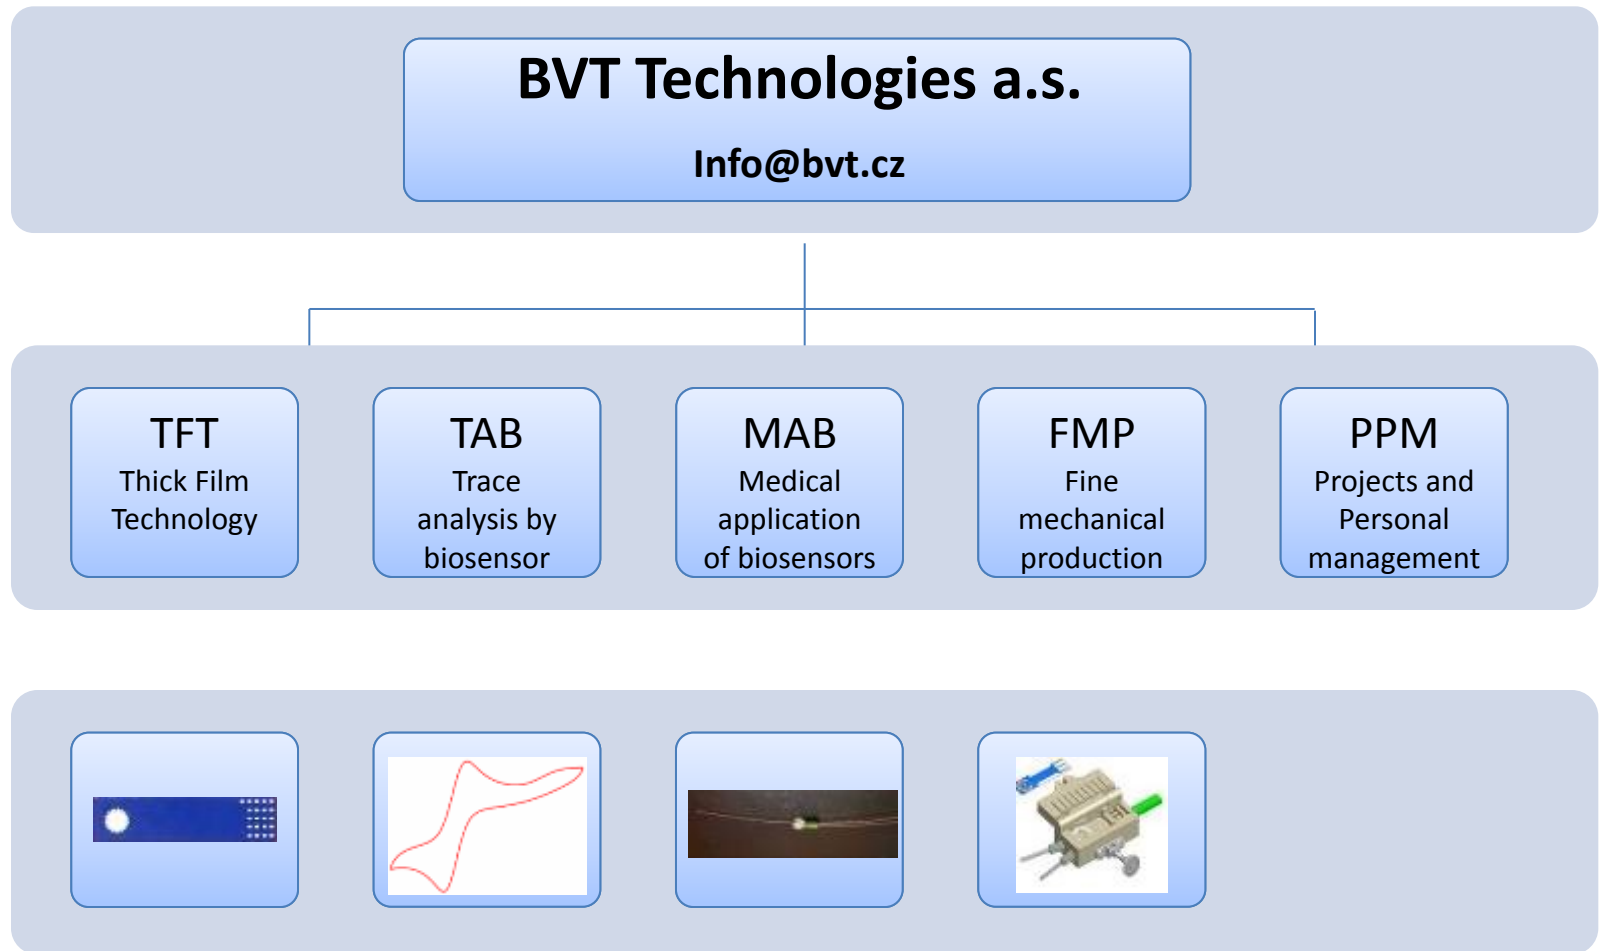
BVT Technologies a.s.

Info@bvt.cz

TFT
Thick Film Technology

TAB
Trace analysis by biosensor

MAB
Medical application of biosensors

FMP
Fine mechanical production

PPM
Projects and Personal management